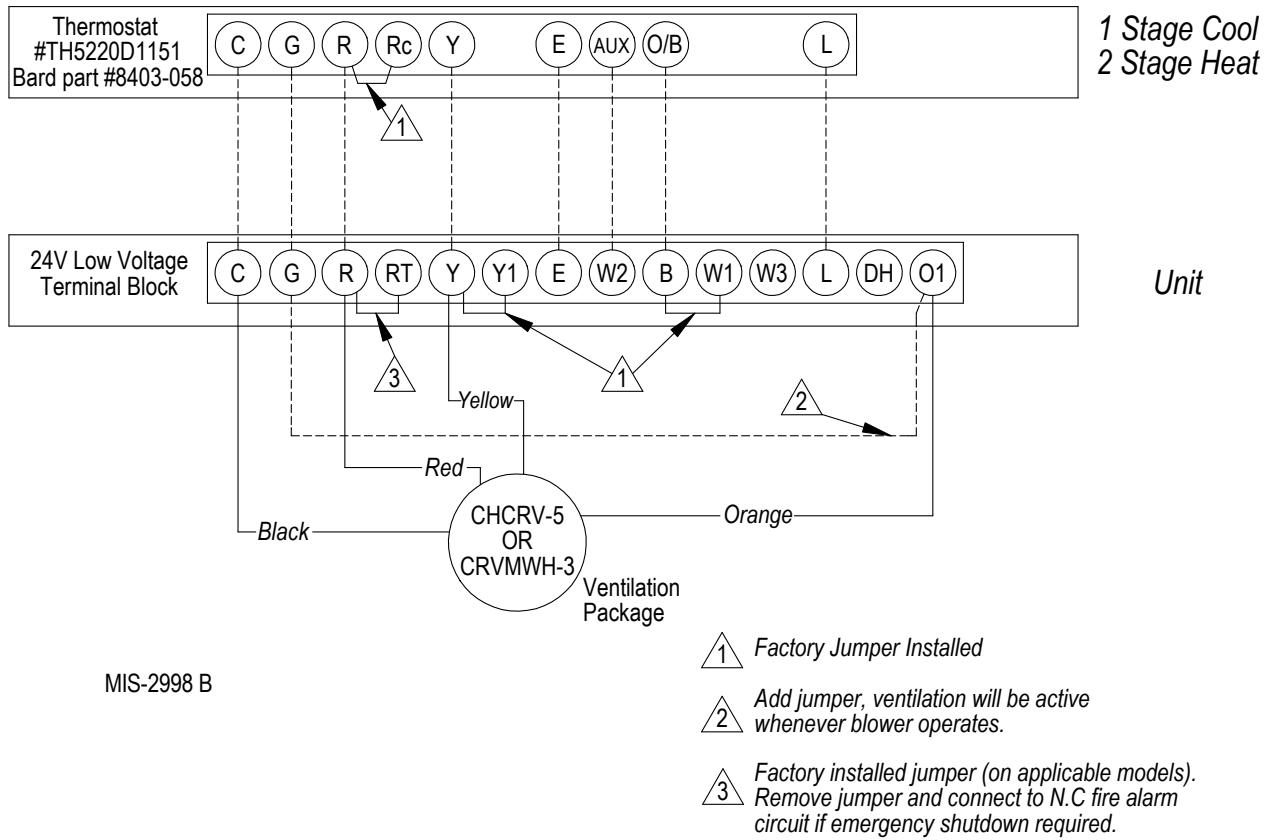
Thermostat
#TH5220D1151
Bard part #8403-058

C G R Rc Y E AUX O/B L

1 Stage Cool
2 Stage Heat

1

24V Low Voltage
Terminal Block

C G R RT Y Y1 E W2 B W1 W3 L DH O1

Unit

3

1

2

Yellow

Red

Black

Orange

CHCRV-5
OR
CRVMWH-3

Ventilation
Package

1 Factory Jumper Installed

MIS-2998 B

2 Add jumper, ventilation will be active whenever blower operates.

3 Factory installed jumper (on applicable models). Remove jumper and connect to N.C fire alarm circuit if emergency shutdown required.